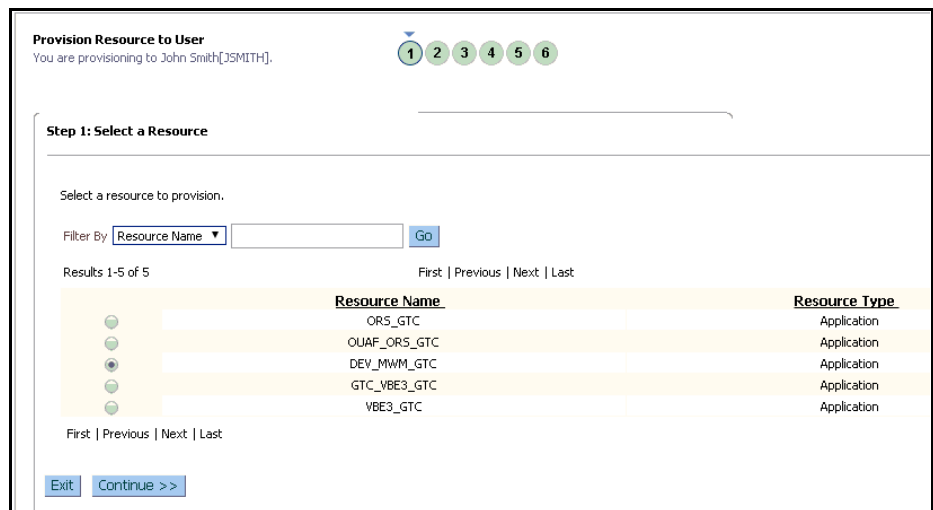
Provision Resource to User
You are provisioning to John Smith[JSMITH].

1 2 3 4 5 6

Step 1: Select a Resource

Select a resource to provision.

Filter By Resource Name ▼ Go

Results 1-5 of 5

First | Previous | Next | Last

| | Resource Name | Resource Type |
|---|---|---|
| | ORS_GTC | Application |
| | OUAF_ORS_GTC | Application |
| | DEV_MWM_GTC | Application |
| | GTC_VBE3_GTC | Application |
| | VBE3_GTC | Application |

First | Previous | Next | Last

Exit Continue >>